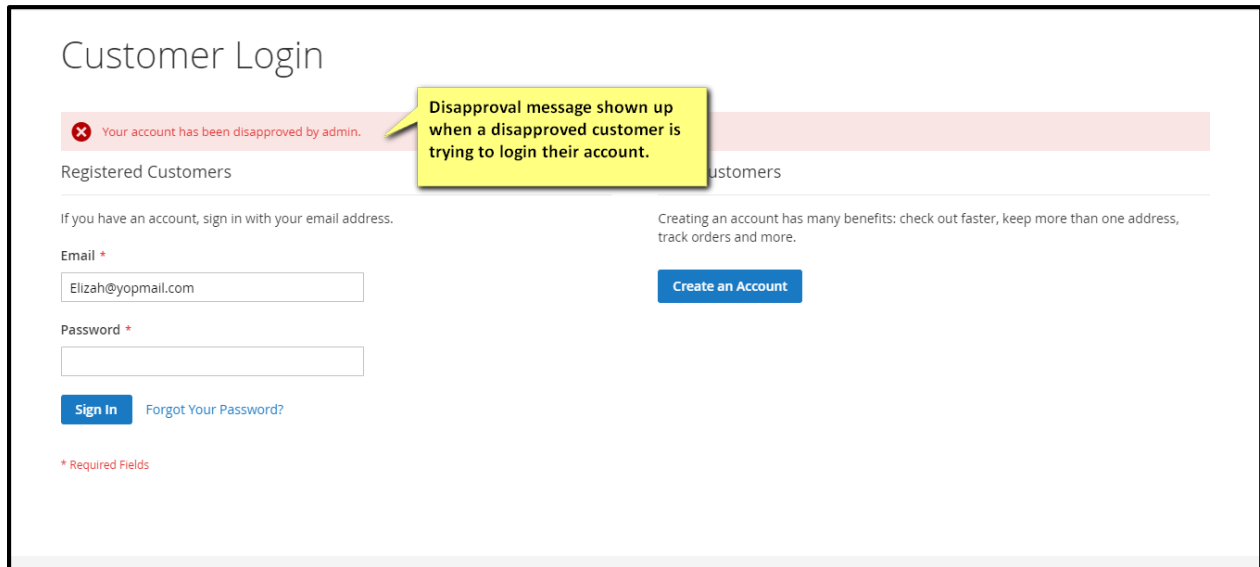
Customer Login

Your account has been disapproved by admin.

Disapproval message shown up when a disapproved customer is trying to login their account.

Registered Customers

If you have an account, sign in with your email address.

Email *

Elizah@yopmail.com

Password *

Sign In Forgot Your Password?

* Required Fields

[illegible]ustomers

Creating an account has many benefits: check out faster, keep more than one address, track orders and more.

Create an Account